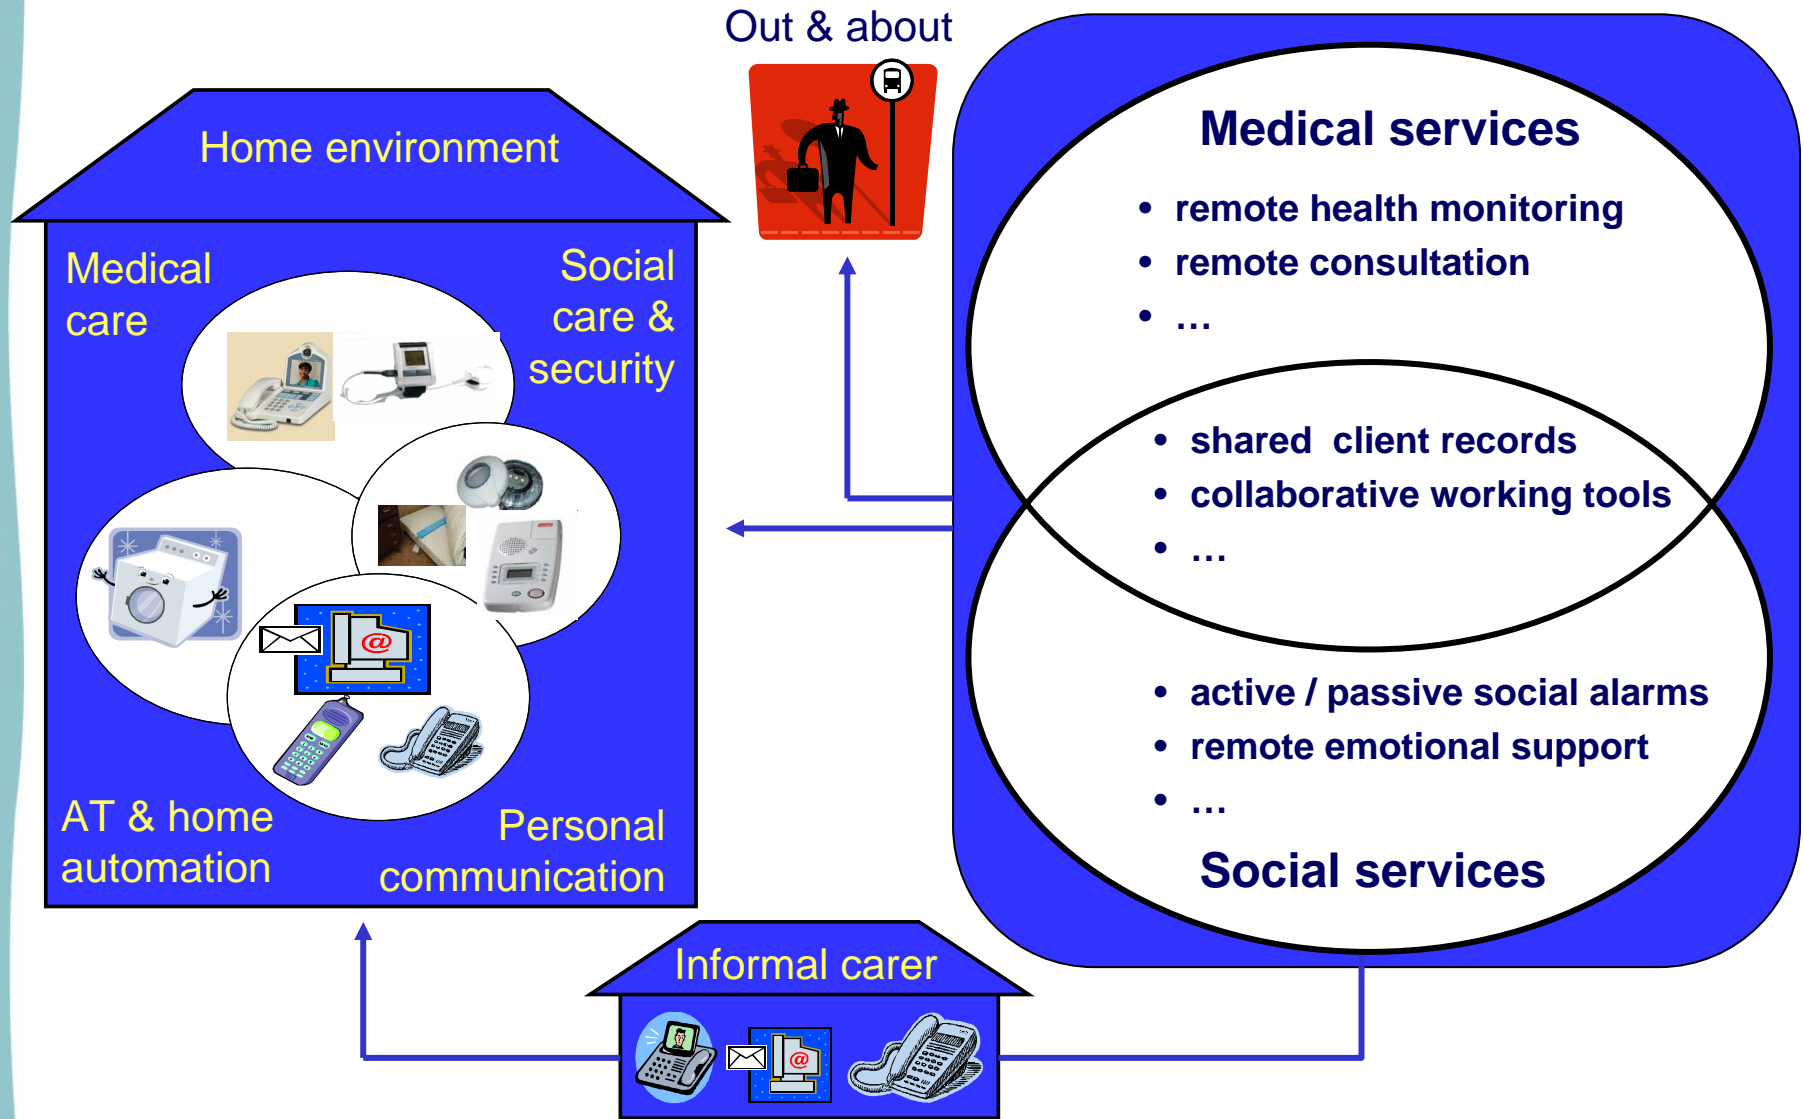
Out & about

Home environment

Medical care

Social care & security

AT & home automation

Personal communication

Medical services

- remote health monitoring
- remote consultation
- …

- shared client records
- collaborative working tools
- …

- active / passive social alarms
- remote emotional support
- …

Social services

Informal carer